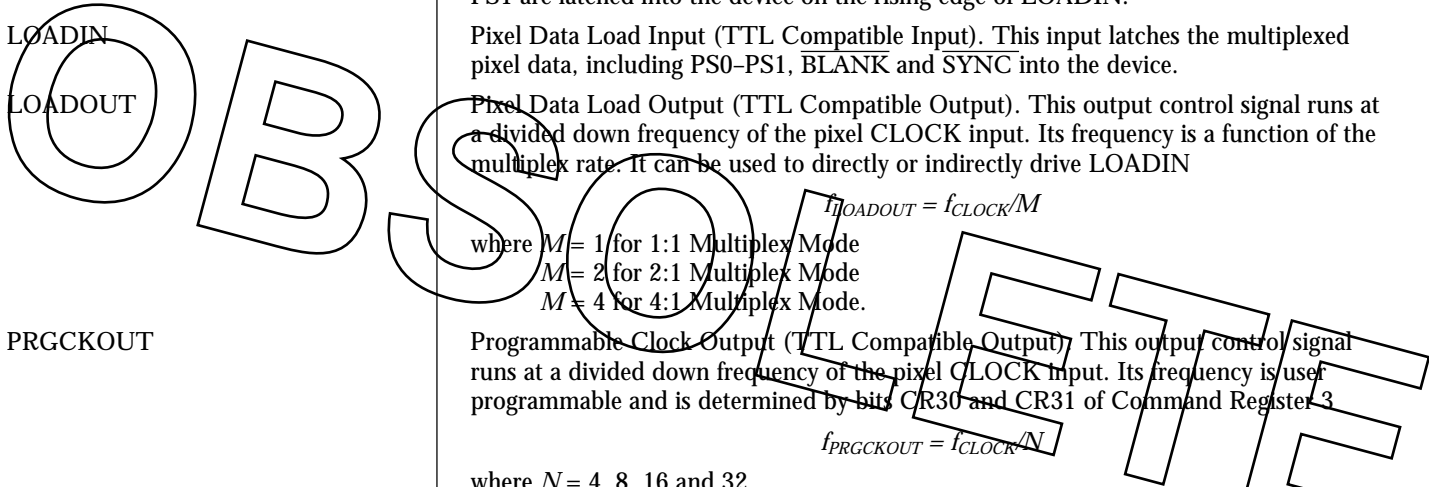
PS1 are latched into the device on the rising edge of LOADIN.

LOADIN

Pixel Data Load Input (TTL Compatible Input). This input latches the multiplexed pixel data, including PS0–PS1, $\overline{BLANK}$ and $\overline{SYNC}$ into the device.

LOADOUT

Pixel Data Load Output (TTL Compatible Output). This output control signal runs at a divided down frequency of the pixel CLOCK input. Its frequency is a function of the multiplex rate. It can be used to directly or indirectly drive LOADIN

$f_{LOADOUT} = f_{CLOCK}/M$

where $M = 1$ for 1:1 Multiplex Mode
$M = 2$ for 2:1 Multiplex Mode
$M = 4$ for 4:1 Multiplex Mode.

PRGCKOUT

Programmable Clock Output (TTL Compatible Output). This output control signal runs at a divided down frequency of the pixel CLOCK input. Its frequency is user programmable and is determined by bits CR30 and CR31 of Command Register 3

$f_{PRGCKOUT} = f_{CLOCK}/N$

where $N = 4, 8, 16$ and 32

OBSOLETE